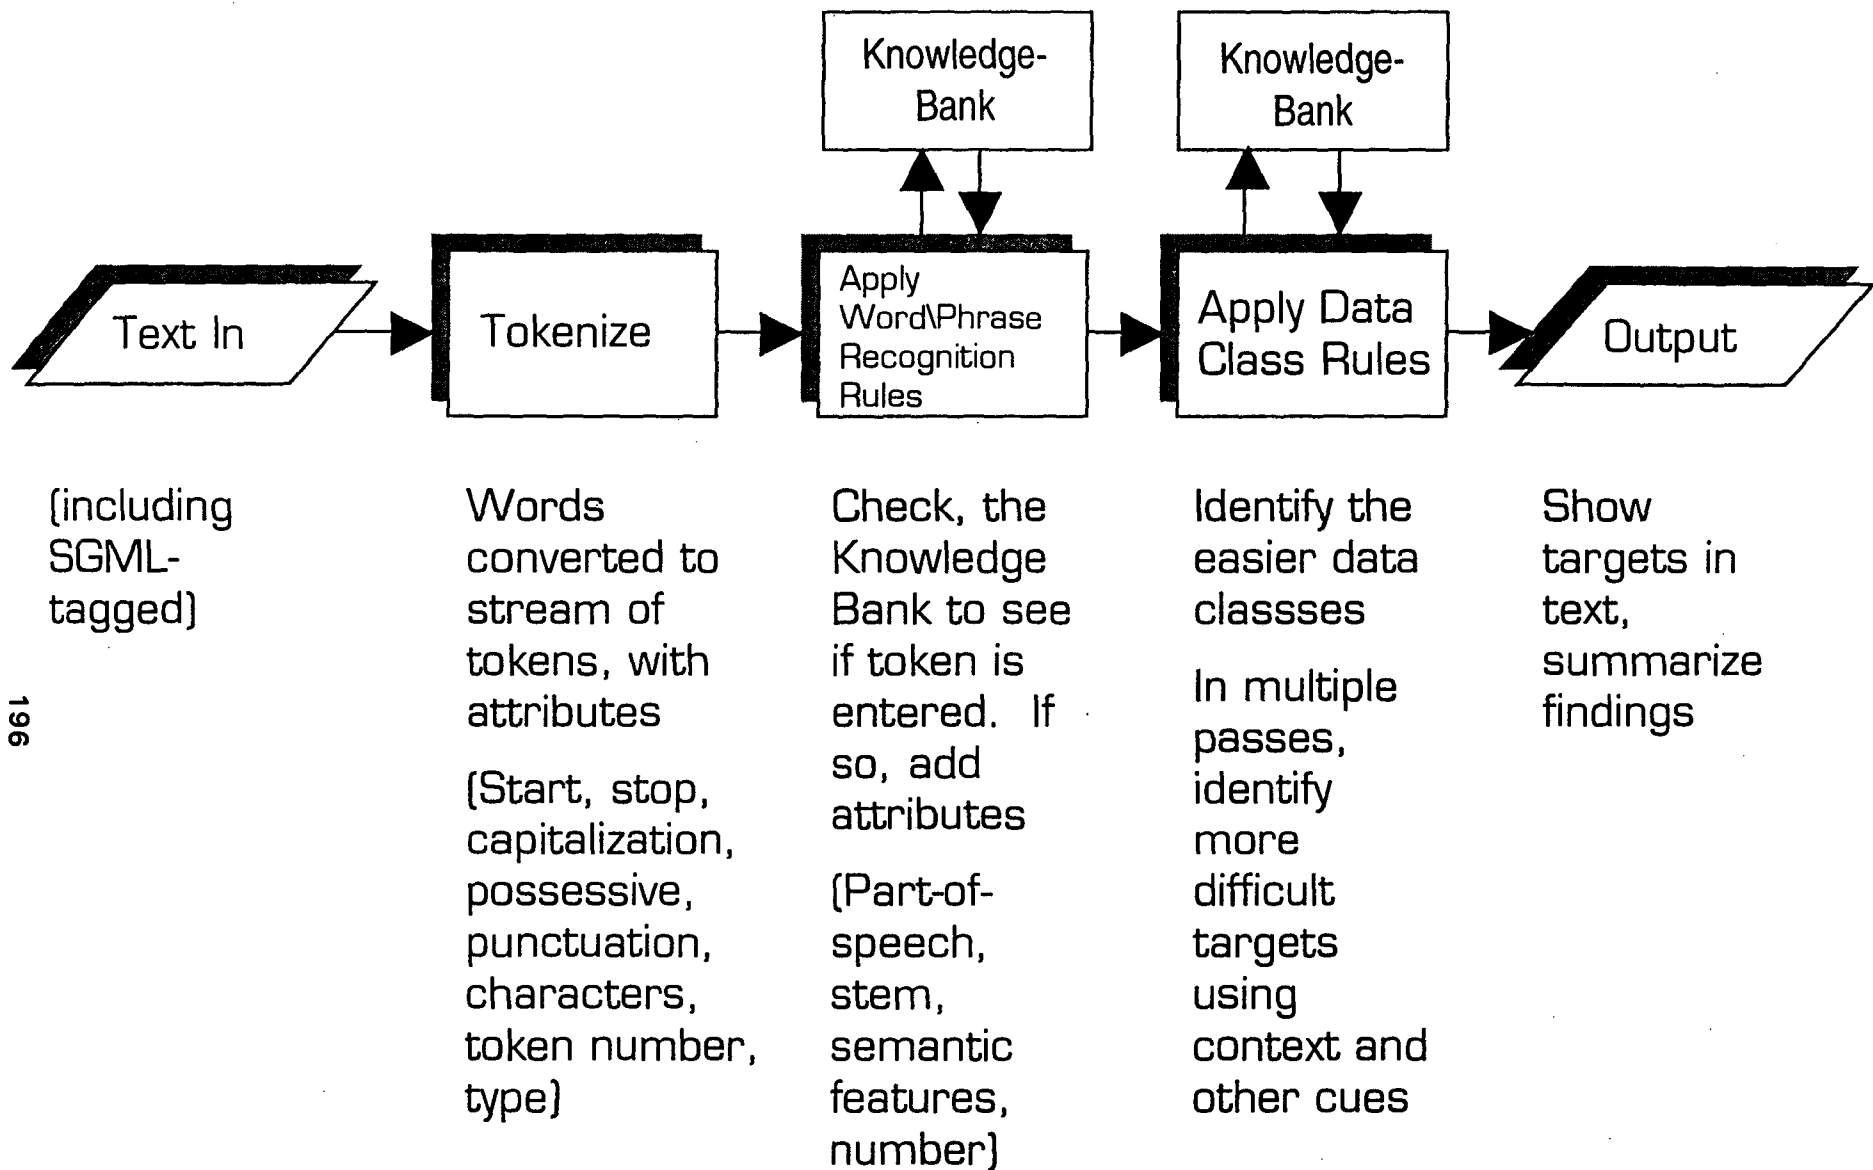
Knowledge-Bank

Knowledge-Bank

Text In

Tokenize

Apply Word\Phrase Recognition Rules

Apply Data Class Rules

Output

(including SGML-tagged)

Words converted to stream of tokens, with attributes

(Start, stop, capitalization, possessive, punctuation, characters, token number, type)

Check, the Knowledge Bank to see if token is entered. If so, add attributes

(Part-of-speech, stem, semantic features, number)

Identify the easier data classses

In multiple passes, identify more difficult targets using context and other cues

Show targets in text, summarize findings

196